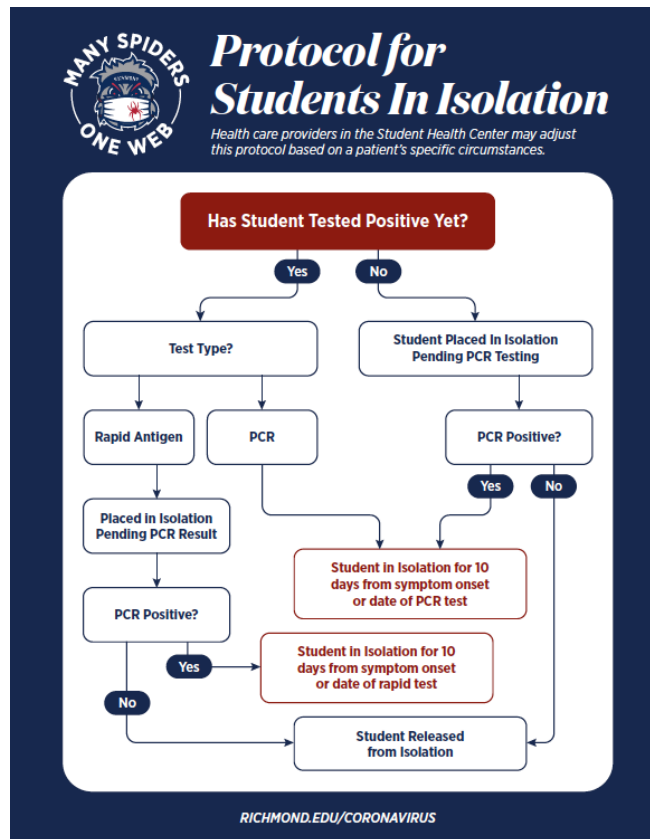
MANY SPIDERS ONE WEB

Protocol for Students In Isolation

Health care providers in the Student Health Center may adjust this protocol based on a patient's specific circumstances.

Has Student Tested Positive Yet?

Yes

No

Test Type?

Student Placed In Isolation Pending PCR Testing

Rapid Antigen

PCR

PCR Positive?

Yes

No

Placed in Isolation Pending PCR Result

Student in Isolation for 10 days from symptom onset or date of PCR test

PCR Positive?

Yes

Student in Isolation for 10 days from symptom onset or date of rapid test

No

Student Released from Isolation

RICHMOND.EDU/CORONAVIRUS